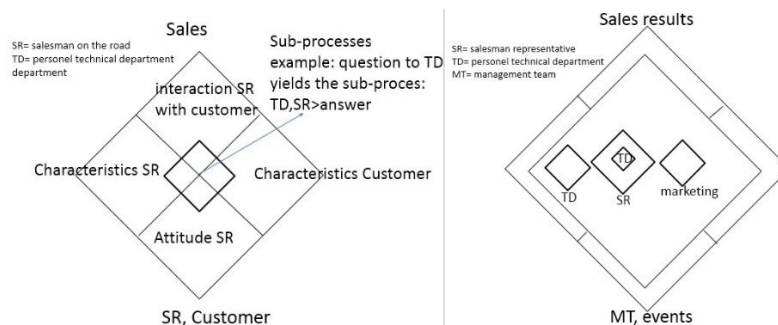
SR= salesman on the road
TD= personel technical department department

Sales

interaction SR with customer

Sub-processes example: question to TD yields the sub-proces: TD,SR>answer

Characteristics SR

Characteristics Customer

Attitude SR

SR, Customer

Sales results

SR= salesman representative
TD= personel technical department
MT= management team

TD

TD

SR

marketing

MT, events